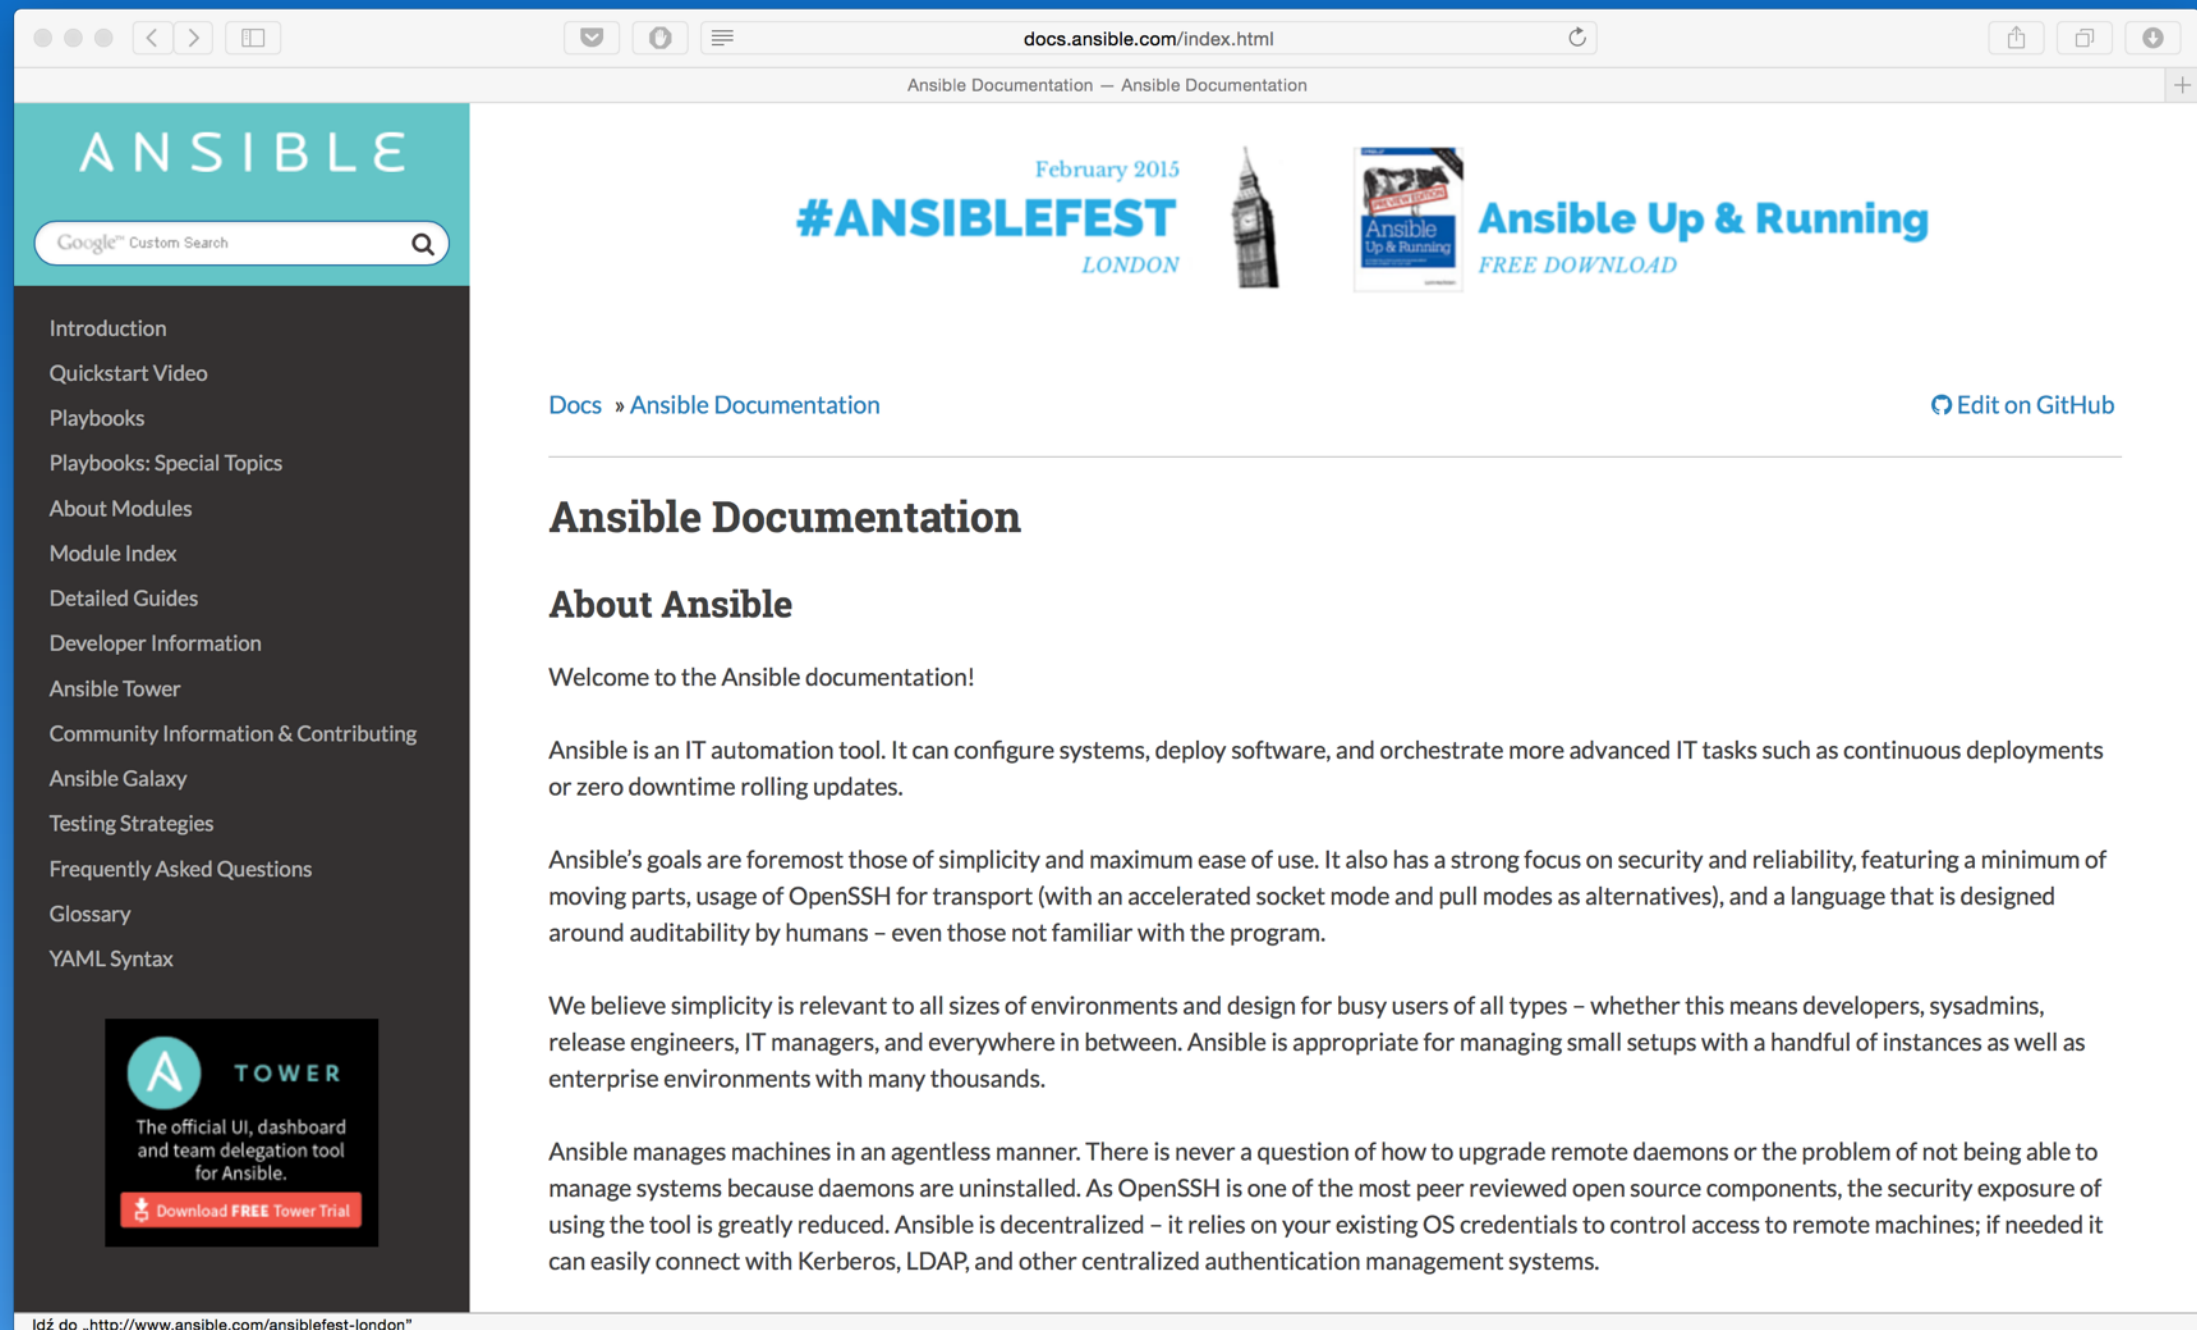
docs.ansible.com/index.html

Ansible Documentation — Ansible Documentation

ANSIBLE

Google™ Custom Search

Introduction
Quickstart Video
Playbooks
Playbooks: Special Topics
About Modules
Module Index
Detailed Guides
Developer Information
Ansible Tower
Community Information & Contributing
Ansible Galaxy
Testing Strategies
Frequently Asked Questions
Glossary
YAML Syntax

TOWER
The official UI, dashboard and team delegation tool for Ansible.
Download FREE Tower Trial

February 2015
#ANSIBLEFEST
LONDON

Ansible Up & Running
Ansible Up & Running
FREE DOWNLOAD

Docs » Ansible Documentation

Edit on GitHub

Ansible Documentation

About Ansible

Welcome to the Ansible documentation!

Ansible is an IT automation tool. It can configure systems, deploy software, and orchestrate more advanced IT tasks such as continuous deployments or zero downtime rolling updates.

Ansible's goals are foremost those of simplicity and maximum ease of use. It also has a strong focus on security and reliability, featuring a minimum of moving parts, usage of OpenSSH for transport (with an accelerated socket mode and pull modes as alternatives), and a language that is designed around auditability by humans – even those not familiar with the program.

We believe simplicity is relevant to all sizes of environments and design for busy users of all types – whether this means developers, sysadmins, release engineers, IT managers, and everywhere in between. Ansible is appropriate for managing small setups with a handful of instances as well as enterprise environments with many thousands.

Ansible manages machines in an agentless manner. There is never a question of how to upgrade remote daemons or the problem of not being able to manage systems because daemons are uninstalled. As OpenSSH is one of the most peer reviewed open source components, the security exposure of using the tool is greatly reduced. Ansible is decentralized – it relies on your existing OS credentials to control access to remote machines; if needed it can easily connect with Kerberos, LDAP, and other centralized authentication management systems.

Idź do „http://www.ansible.com/ansiblefest-london”